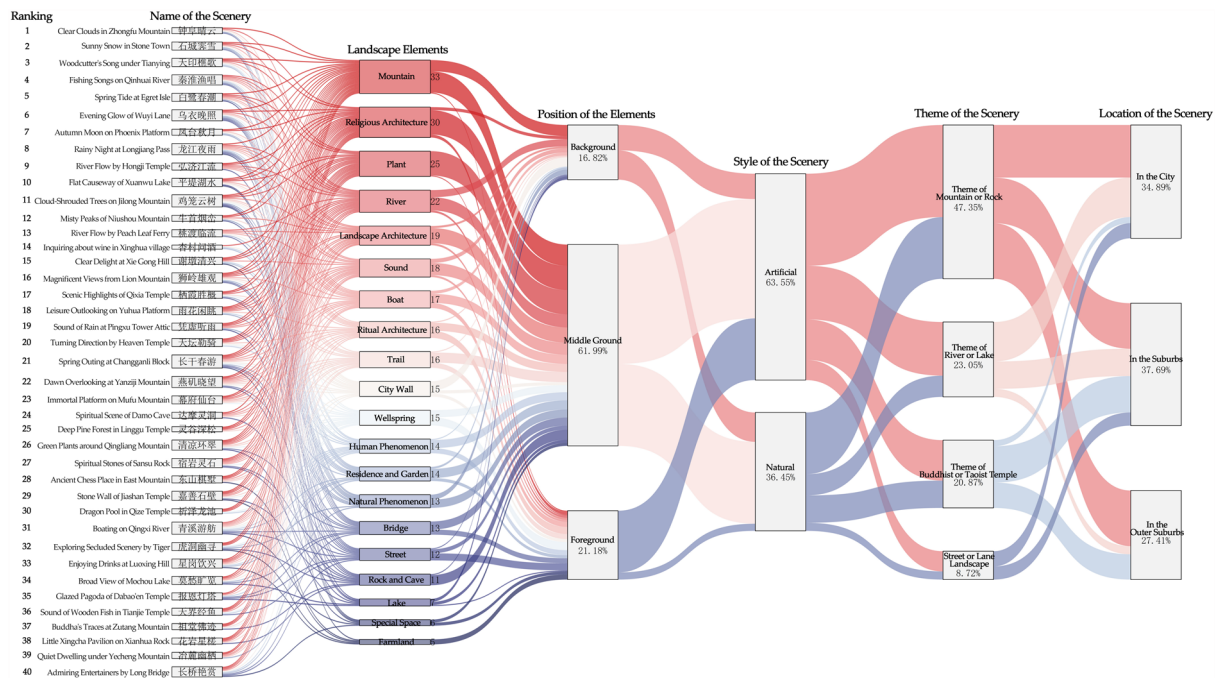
Ranking Name of the Scenery

1 Clear Clouds in Zhongfu Mountain 钟阜晴云
2 Sunny Snow in Stone Town 石城霁雪
3 Woodcutter's Song under Tianying 天印樵歌
4 Fishing Songs on Qinhuai River 秦淮渔唱
5 Spring Tide at Egret Isle 白鹭春潮
6 Evening Glow of Wuyi Lane 乌衣晚照
7 Autumn Moon on Phoenix Platform 凤台秋月
8 Rainy Night at Longjiang Pass 龙江夜雨
9 River Flow by Hongji Temple 弘济江流
10 Flat Causeway of Xuanwu Lake 平堤湖水
11 Cloud-Shrouded Trees on Jilong Mountain 鸡笼云树
12 Misty Peaks of Niushou Mountain 牛首烟峦
13 River Flow by Peach Leaf Ferry 桃渡临流
14 Inquiring about wine in Xinghua village 杏村问酒
15 Clear Delight at Xie Gong Hill 谢墩清兴
16 Magnificent Views from Lion Mountain 狮岭雄观
17 Scenic Highlights of Qixia Temple 栖霞胜概
18 Leisure Outlooking on Yuhua Platform 雨花闲眺
19 Sound of Rain at Pingyu Tower Attic 星虚听雨
20 Turning Direction by Heaven Temple 天坛勒骑
21 Spring Outing at Changganli Block 长干春游
22 Dawn Overlooking at Yanziji Mountain 燕矶晓望
23 Immortal Platform on Mufu Mountain 幕府仙台
24 Spiritual Scene of Damo Cave 达摩灵洞
25 Deep Pine Forest in Linggu Temple 灵谷深松
26 Green Plants around Qingliang Mountain 清凉环翠
27 Spiritual Stones of Sansu Rock 宿岩灵石
28 Ancient Chess Place in East Mountain 东山棋墅
29 Stone Wall of Jiashan Temple 嘉善石壁
30 Dragon Pool in Qize Temple 祈泽龙池
31 Boating on Qingxi River 青溪游舫
32 Exploring Secluded Scenery by Tiger 虎洞幽寻
33 Enjoying Drinks at Luoxing Hill 星岗饮兴
34 Broad View of Mochou Lake 莫愁旷览
35 Glazed Pagoda of Dabao'en Temple 报恩灯塔
36 Sound of Wooden Fish in Tianjie Temple 天界经鱼
37 Buddha's Traces at Zutang Mountain 祖堂佛迹
38 Little Xingcha Pavilion on Xianhua Rock 花岩星槎
39 Quiet Dwelling under Yecheng Mountain 冶麓幽栖
40 Admiring Entertainers by Long Bridge 长桥艳赏

Landscape Elements
Mountain 33
Religious Architecture 30
Plant 25
River 22
Landscape Architecture 19
Sound 18
Boat 17
Ritual Architecture 16
Trail 16
City Wall 15
Wellspring 15
Human Phenomenon 14
Residence and Garden 14
Natural Phenomenon 13
Bridge 13
Street 12
Rock and Cave 11
Lake 7
Special Space 6
Farmland 6

Position of the Elements
Background 16.82%
Middle Ground 61.99%
Foreground 21.18%

Style of the Scenery
Artificial 63.55%
Natural 36.45%

Theme of the Scenery
Theme of Mountain or Rock 47.35%
Theme of River or Lake 23.05%
Theme of Buddhist or Taoist Temple 20.87%
Street or Lane Landscape 8.72%

Location of the Scenery
In the City 34.89%
In the Suburbs 37.69%
In the Outer Suburbs 27.41%